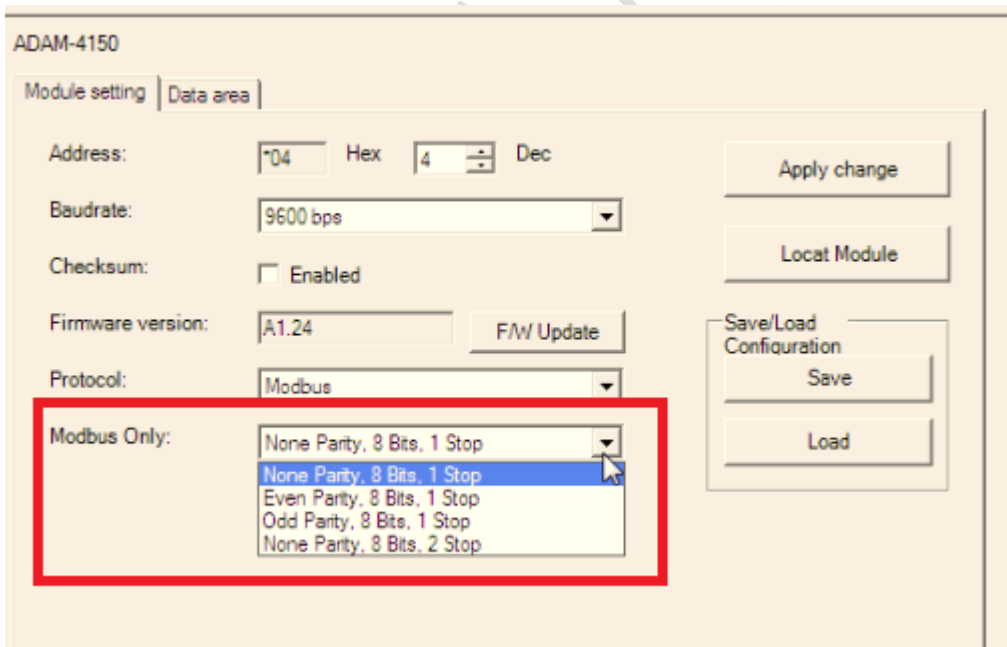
ADAM-4150

Module setting | Data area

Address: '04 Hex 4 Dec

Baudrate: 9600 bps

Checksum: Enabled

Firmware version: A1.24 F/W Update

Protocol: Modbus

Modbus Only: None Parity, 8 Bits, 1 Stop

None Parity, 8 Bits, 1 Stop
Even Parity, 8 Bits, 1 Stop
Odd Parity, 8 Bits, 1 Stop
None Parity, 8 Bits, 2 Stop

Apply change

Locat Module

Save/Load Configuration

Save

Load